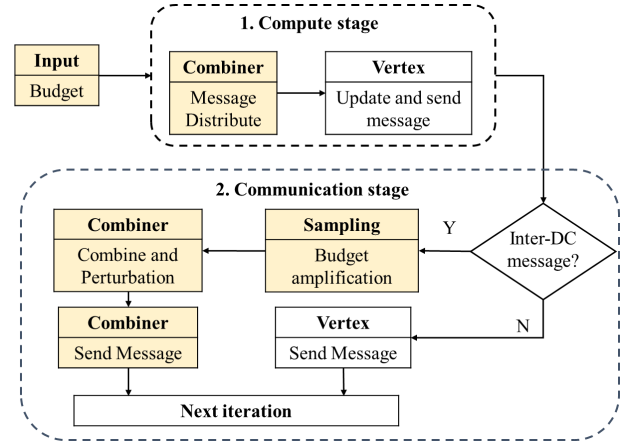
1. Compute stage

Input
Budget

Combiner
Message Distribute

Vertex
Update and send message

2. Communication stage

Combiner
Combine and Perturbation

Sampling
Budget amplification

Y

Inter-DC message?

Combiner
Send Message

Vertex
Send Message

N

Next iteration